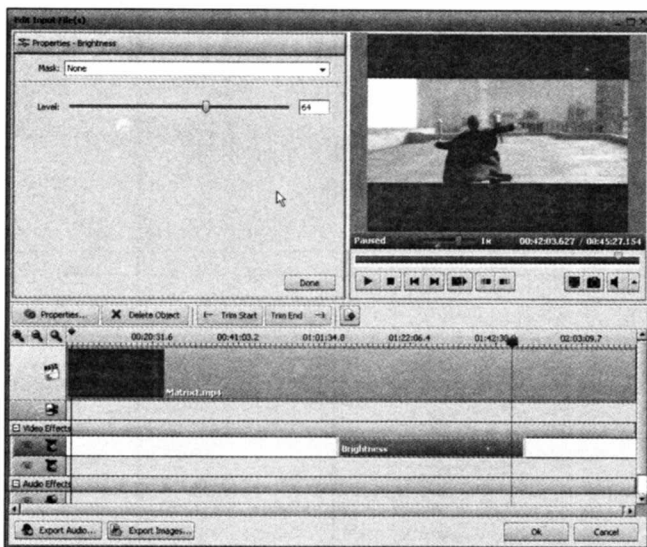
Edit Input File(s)

Properties - Brightness

Mask: None

Level: 64

Done

Paused 1x 00:42:03.627 / 00:45:27.154

Properties... Delete Object Trim Start Trim End

00:20:51.6 00:41:03.2 01:01:34.8 01:22:06.4 01:42:3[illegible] 02:03:09.7

Matrix1.mp4

Video Effects

Brightness

Audio Effects

Export Audio... Export Images...

Ok Cancel